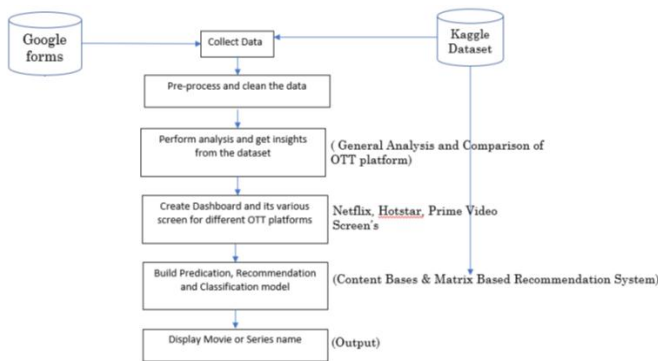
Google forms

Collect Data

Kaggle Dataset

Pre-process and clean the data

Perform analysis and get insights from the dataset

( General Analysis and Comparison of OTT platform)

Create Dashboard and its various screen for different OTT platforms

Netflix, Hotstar, Prime Video Screen's

Build Predication, Recommendation and Classification model

(Content Bases & Matrix Based Recommendation System)

Display Movie or Series name

(Output)